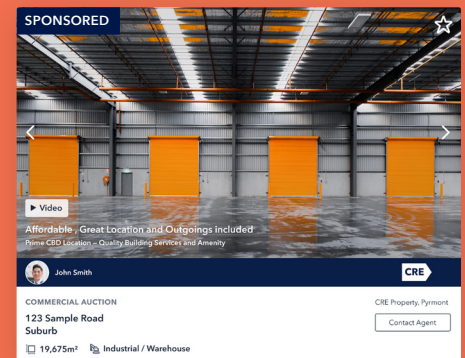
SPONSORED

Video

Affordable , Great Location and Outgoings included
Prime CBD Location – Quality Building Services and Amenity

John Smith

CRE

COMMERCIAL AUCTION

CRE Property, Pyrmont

123 Sample Road
Suburb

Contact Agent

19,675m² Industrial / Warehouse